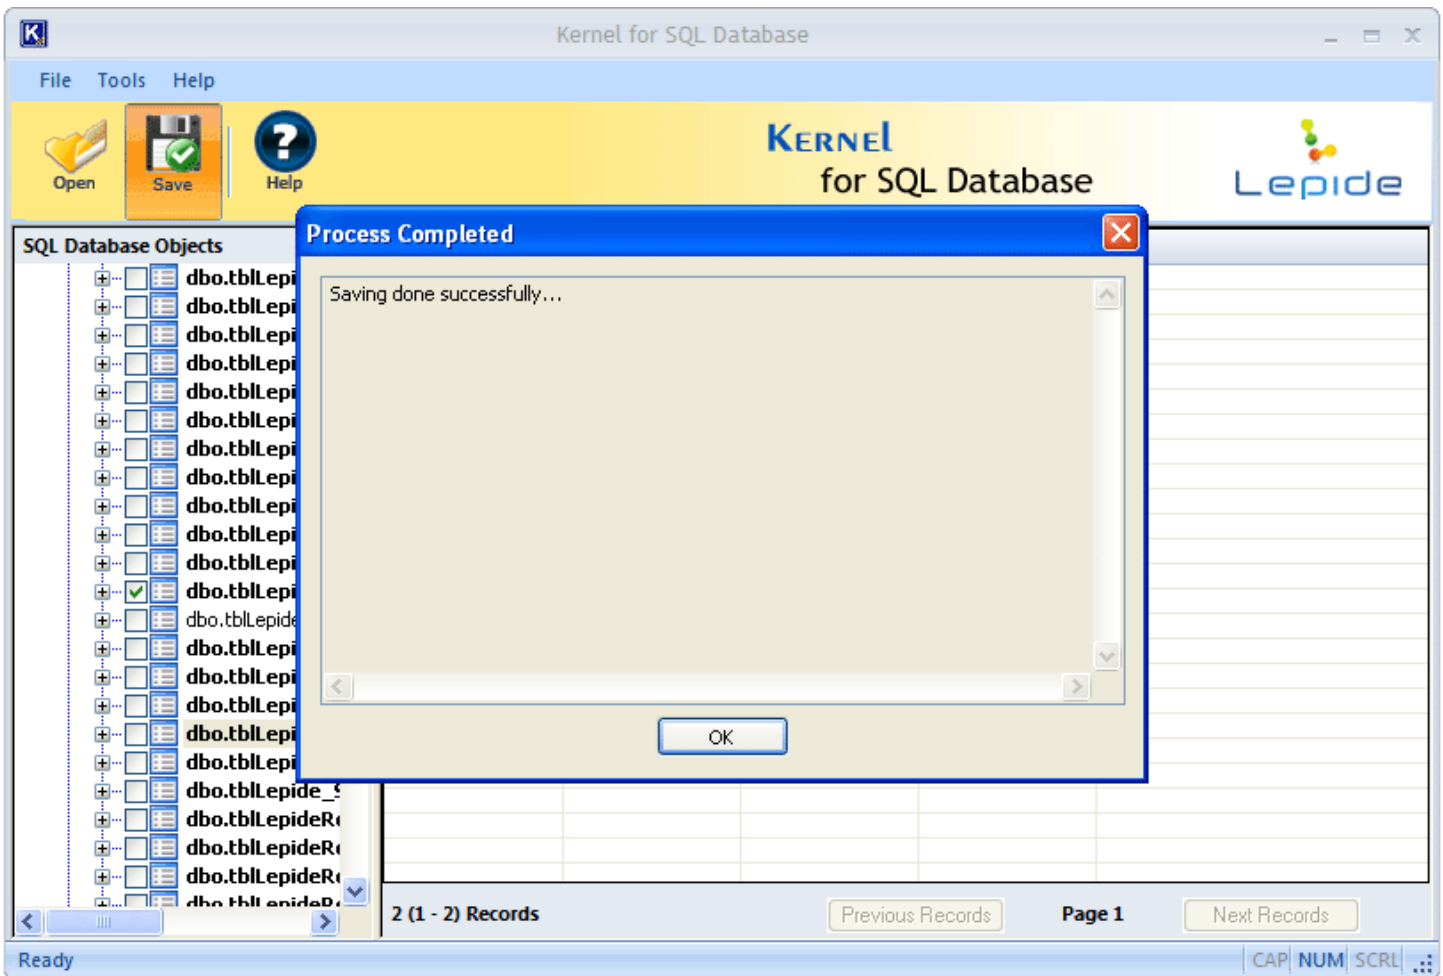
Kernel for SQL Database

File Tools Help

Open Save Help

KERNEL for SQL Database

Lepide

SQL Database Objects

dbo.tblLepi
dbo.tblLepi
dbo.tblLepi
dbo.tblLepi
dbo.tblLepi
dbo.tblLepi
dbo.tblLepi
dbo.tblLepi
dbo.tblLepi
dbo.tblLepi
dbo.tblLepi
dbo.tblLepi
dbo.tblLepide
dbo.tblLepi
dbo.tblLepi
dbo.tblLepi
dbo.tblLepi
dbo.tblLepi
dbo.tblLepide_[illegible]
dbo.tblLepideR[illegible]
dbo.tblLepideR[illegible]
dbo.tblLepideR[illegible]
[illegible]

Process Completed

Saving done successfully...

OK

2 (1 - 2) Records Previous Records Page 1 Next Records

Ready CAP NUM SCRL